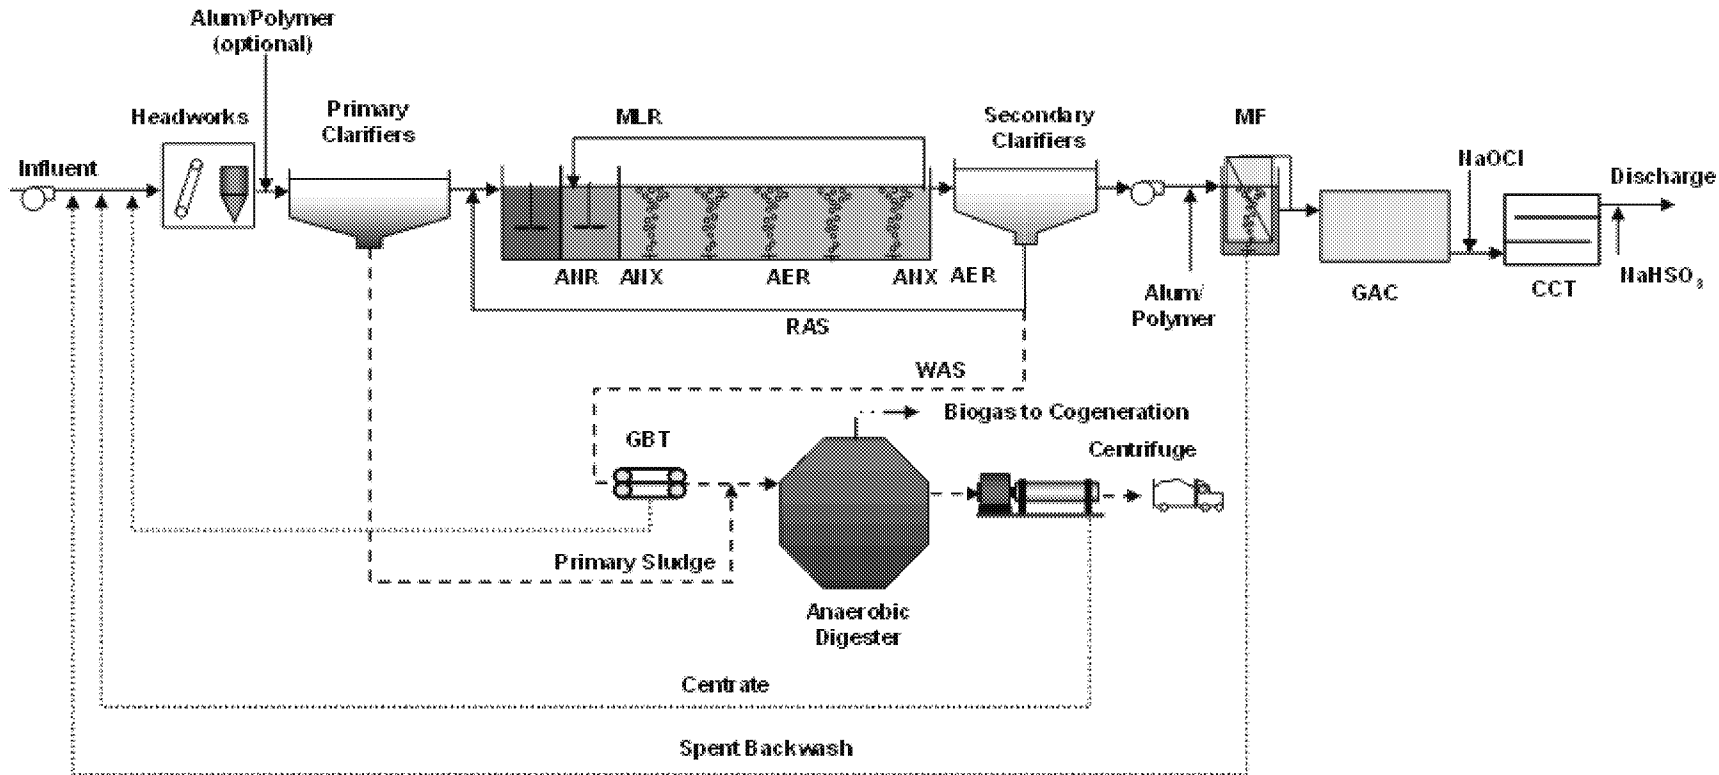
Alum/Polymer (optional)

Headworks

Primary Clarifiers

MLR

Secondary Clarifiers

MF

NaOCl

Discharge

Influent

ANR

ANX

AER

ANX

AER

Alum/ Polymer

GAC

CCT

$NaHSO_3$

RAS

WAS

Biogas to Cogeneration

GBT

Centrifuge

Primary Sludge

Anaerobic Digester

Centrate

Spent Backwash